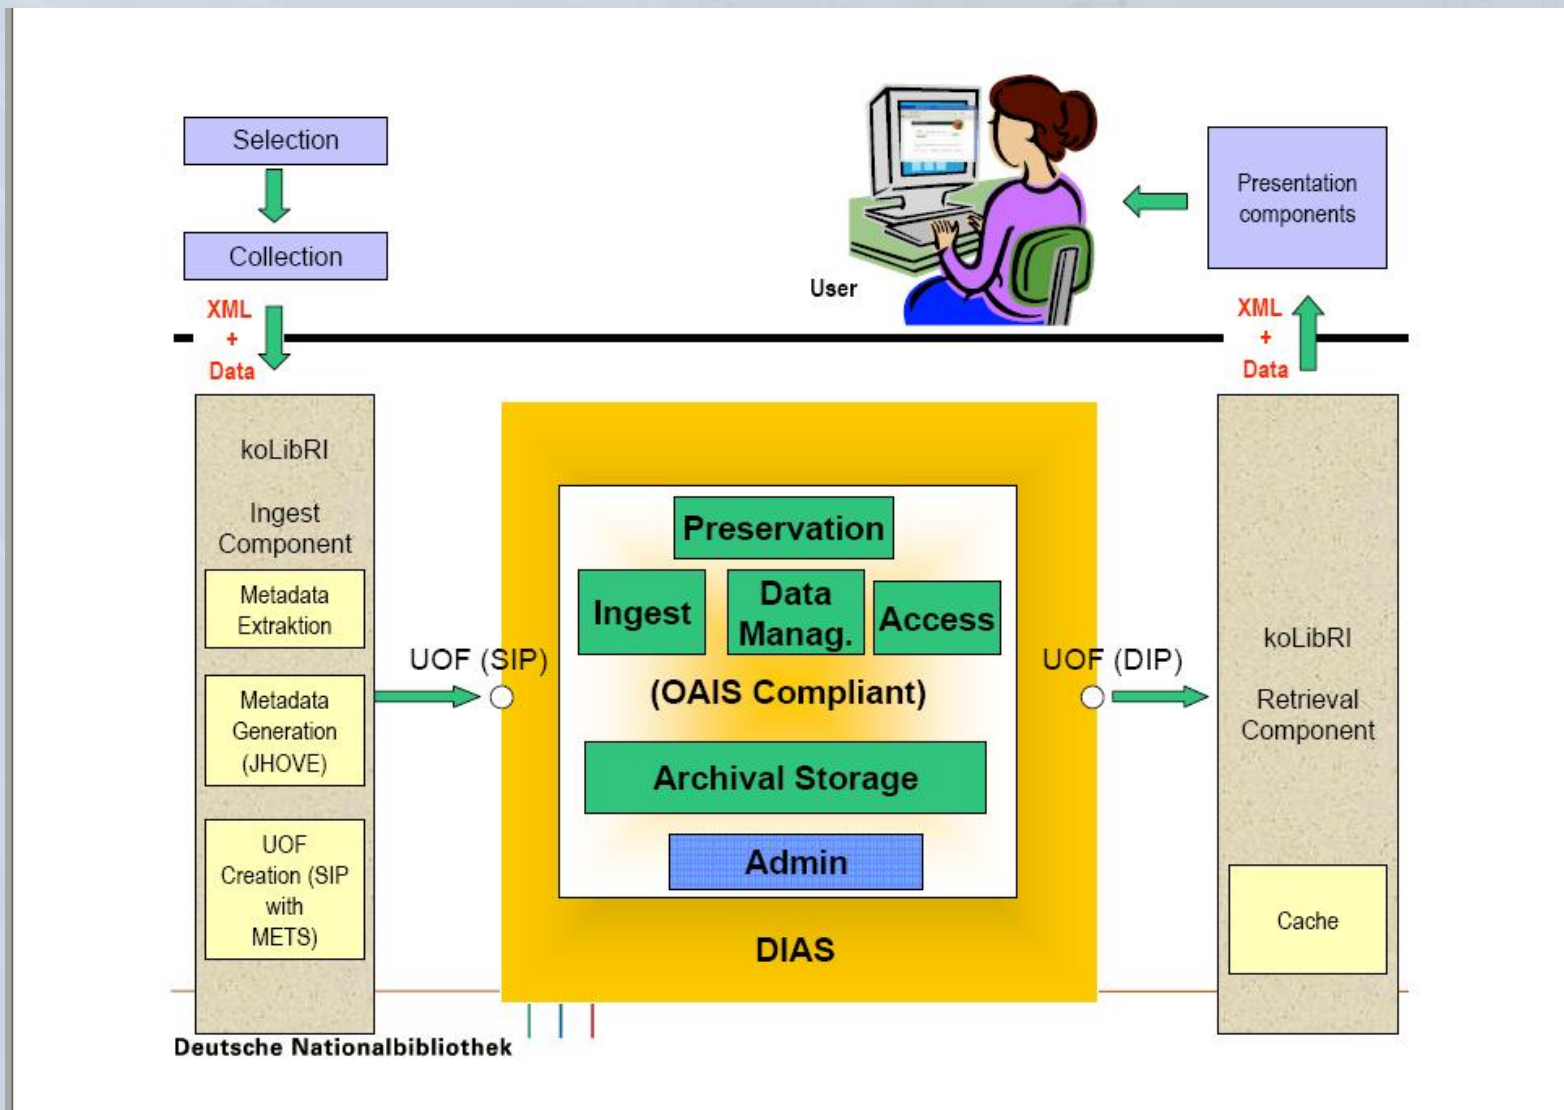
Selection

Collection

XML
+
Data

User

Presentation components

XML
+
Data

koLibRI

Ingest Component

Metadata Extraktion

Metadata Generation (JHOVE)

UOF Creation (SIP with METS)

UOF (SIP)

Preservation

Ingest

Data Manag.

Access

(OAIS Compliant)

Archival Storage

Admin

DIAS

UOF (DIP)

koLibRI

Retrieval Component

Cache

Deutsche Nationalbibliothek